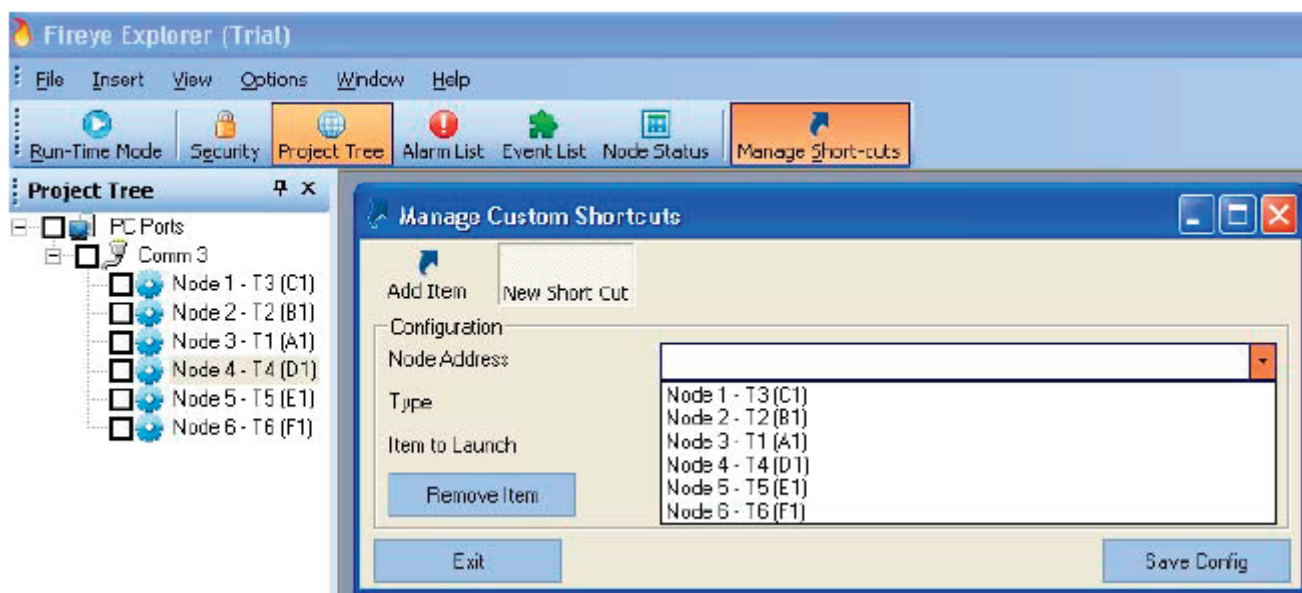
Fireye Explorer (Trial)

File Insert View Options Window Help

Run-Time Mode Security Project Tree Alarm List Event List Node Status Manage Short-cuts

Project Tree

PC Ports
Comm 3
Node 1 - T3 (C1)
Node 2 - T2 (B1)
Node 3 - T1 (A1)
Node 4 - T4 (D1)
Node 5 - T5 (E1)
Node 6 - T6 (F1)

Manage Custom Shortcuts

Add Item
New Short Cut

Configuration
Node Address
Type
Item to Launch

Node 1 - T3 (C1)
Node 2 - T2 (B1)
Node 3 - T1 (A1)
Node 4 - T4 (D1)
Node 5 - T5 (E1)
Node 6 - T6 (F1)

Remove Item

Exit
Save Config